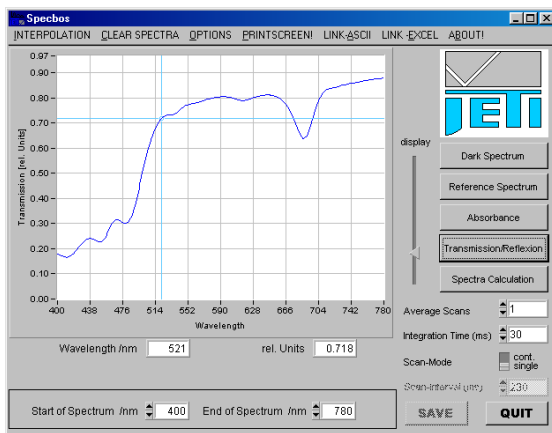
Specbos
INTERPOLATION CLEAR SPECTRA OPTIONS PRINTSCREEN! LINK-ASCII LINK-EXCEL ABOUT!

0.97
0.90
0.80
0.70
0.60
0.50
0.40
0.30
0.20
0.10
0.00
Transmission [rel. Units]
400 438 476 514 552 590 628 666 704 742 780
Wavelength

JETI
display
Dark Spectrum
Reference Spectrum
Absorbance
Transmission/Reflexion
Spectra Calculation
Average Scans 1
Integration Time (ms) 30
Scan-Mode cont. single
Scan-interval (ms) 230

Wavelength /nm 521 rel. Units 0.718

Start of Spectrum /nm 400 End of Spectrum /nm 780

SAVE QUIT